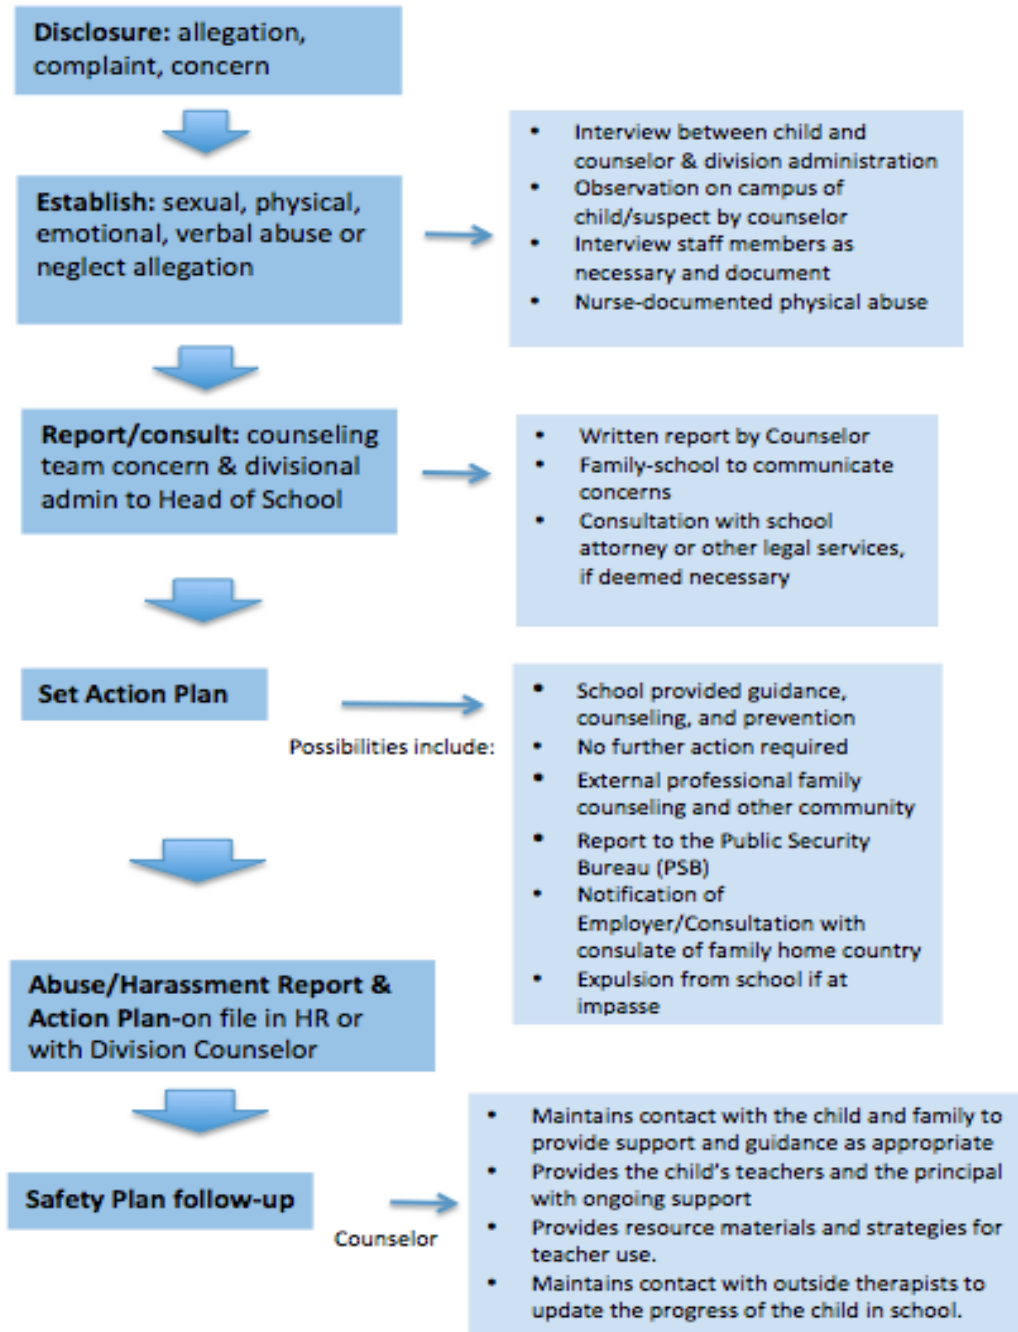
**Disclosure:** allegation, complaint, concern

**Establish:** sexual, physical, emotional, verbal abuse or neglect allegation

- Interview between child and counselor & division administration
- Observation on campus of child/suspect by counselor
- Interview staff members as necessary and document
- Nurse-documented physical abuse

**Report/consult:** counseling team concern & divisional admin to Head of School

- Written report by Counselor
- Family-school to communicate concerns
- Consultation with school attorney or other legal services, if deemed necessary

**Set Action Plan**

Possibilities include:

- School provided guidance, counseling, and prevention
- No further action required
- External professional family counseling and other community
- Report to the Public Security Bureau (PSB)
- Notification of Employer/Consultation with consulate of family home country
- Expulsion from school if at impasse

**Abuse/Harassment Report & Action Plan**-on file in HR or with Division Counselor

**Safety Plan follow-up**

Counselor

- Maintains contact with the child and family to provide support and guidance as appropriate
- Provides the child's teachers and the principal with ongoing support
- Provides resource materials and strategies for teacher use.
- Maintains contact with outside therapists to update the progress of the child in school.